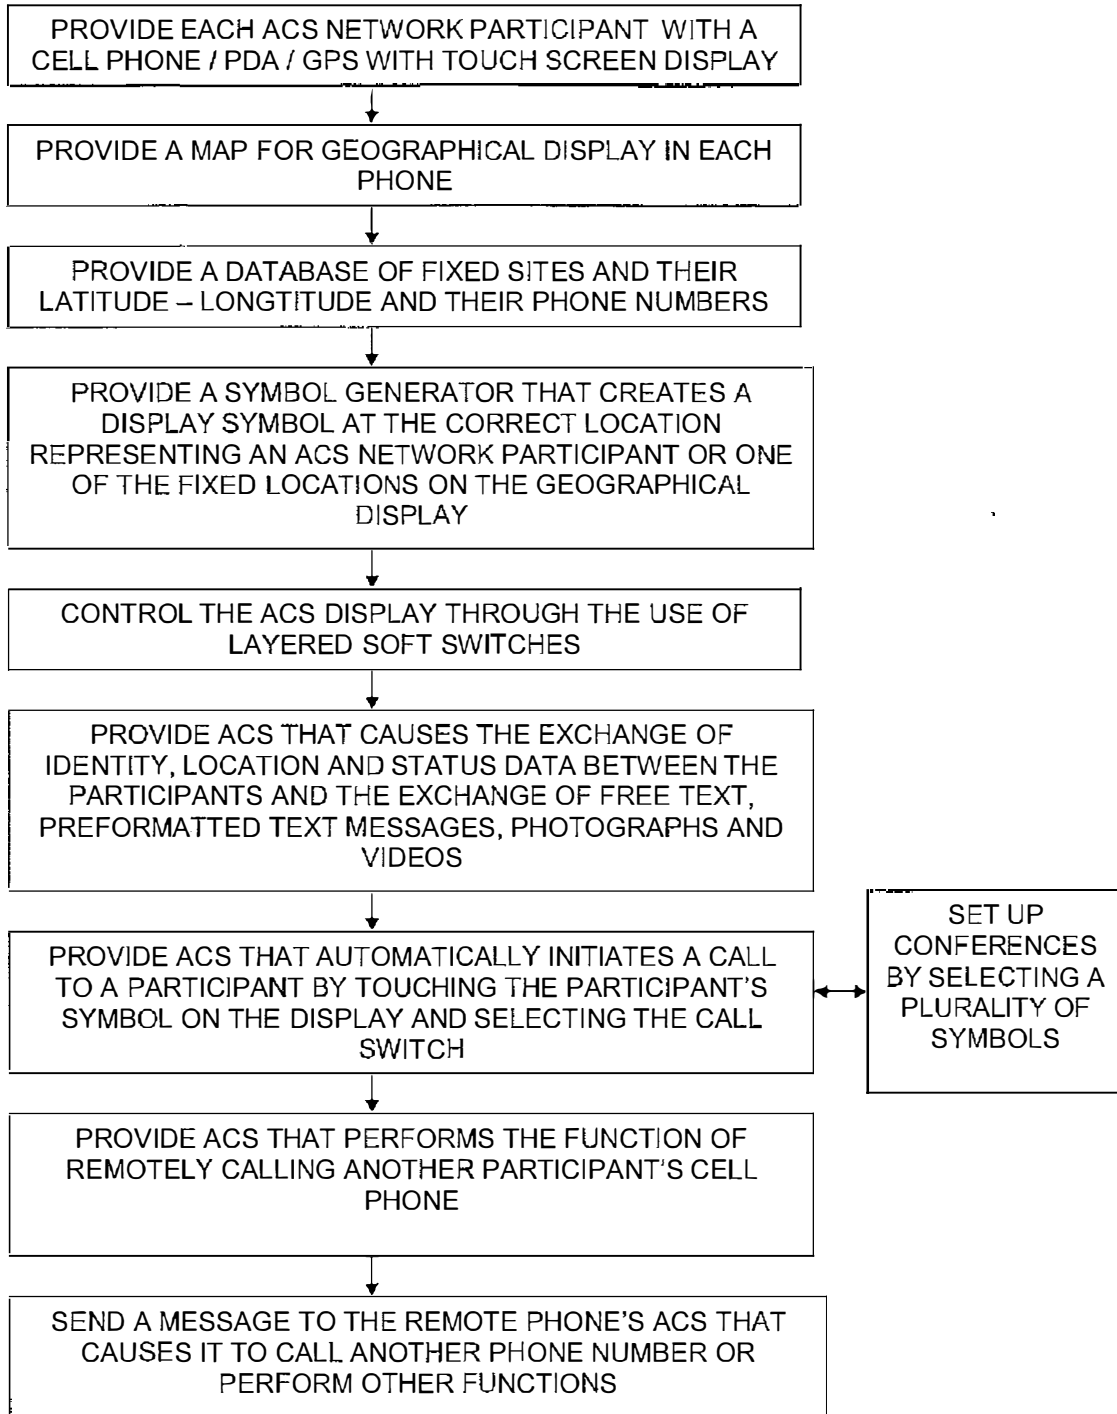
PROVIDE EACH ACS NETWORK PARTICIPANT WITH A CELL PHONE / PDA / GPS WITH TOUCH SCREEN DISPLAY

PROVIDE A MAP FOR GEOGRAPHICAL DISPLAY IN EACH PHONE

PROVIDE A DATABASE OF FIXED SITES AND THEIR LATITUDE – LONGTITUDE AND THEIR PHONE NUMBERS

PROVIDE A SYMBOL GENERATOR THAT CREATES A DISPLAY SYMBOL AT THE CORRECT LOCATION REPRESENTING AN ACS NETWORK PARTICIPANT OR ONE OF THE FIXED LOCATIONS ON THE GEOGRAPHICAL DISPLAY

CONTROL THE ACS DISPLAY THROUGH THE USE OF LAYERED SOFT SWITCHES

PROVIDE ACS THAT CAUSES THE EXCHANGE OF IDENTITY, LOCATION AND STATUS DATA BETWEEN THE PARTICIPANTS AND THE EXCHANGE OF FREE TEXT, PREFORMATTED TEXT MESSAGES, PHOTOGRAPHS AND VIDEOS

PROVIDE ACS THAT AUTOMATICALLY INITIATES A CALL TO A PARTICIPANT BY TOUCHING THE PARTICIPANT'S SYMBOL ON THE DISPLAY AND SELECTING THE CALL SWITCH

SET UP CONFERENCES BY SELECTING A PLURALITY OF SYMBOLS

PROVIDE ACS THAT PERFORMS THE FUNCTION OF REMOTELY CALLING ANOTHER PARTICIPANT'S CELL PHONE

SEND A MESSAGE TO THE REMOTE PHONE'S ACS THAT CAUSES IT TO CALL ANOTHER PHONE NUMBER OR PERFORM OTHER FUNCTIONS